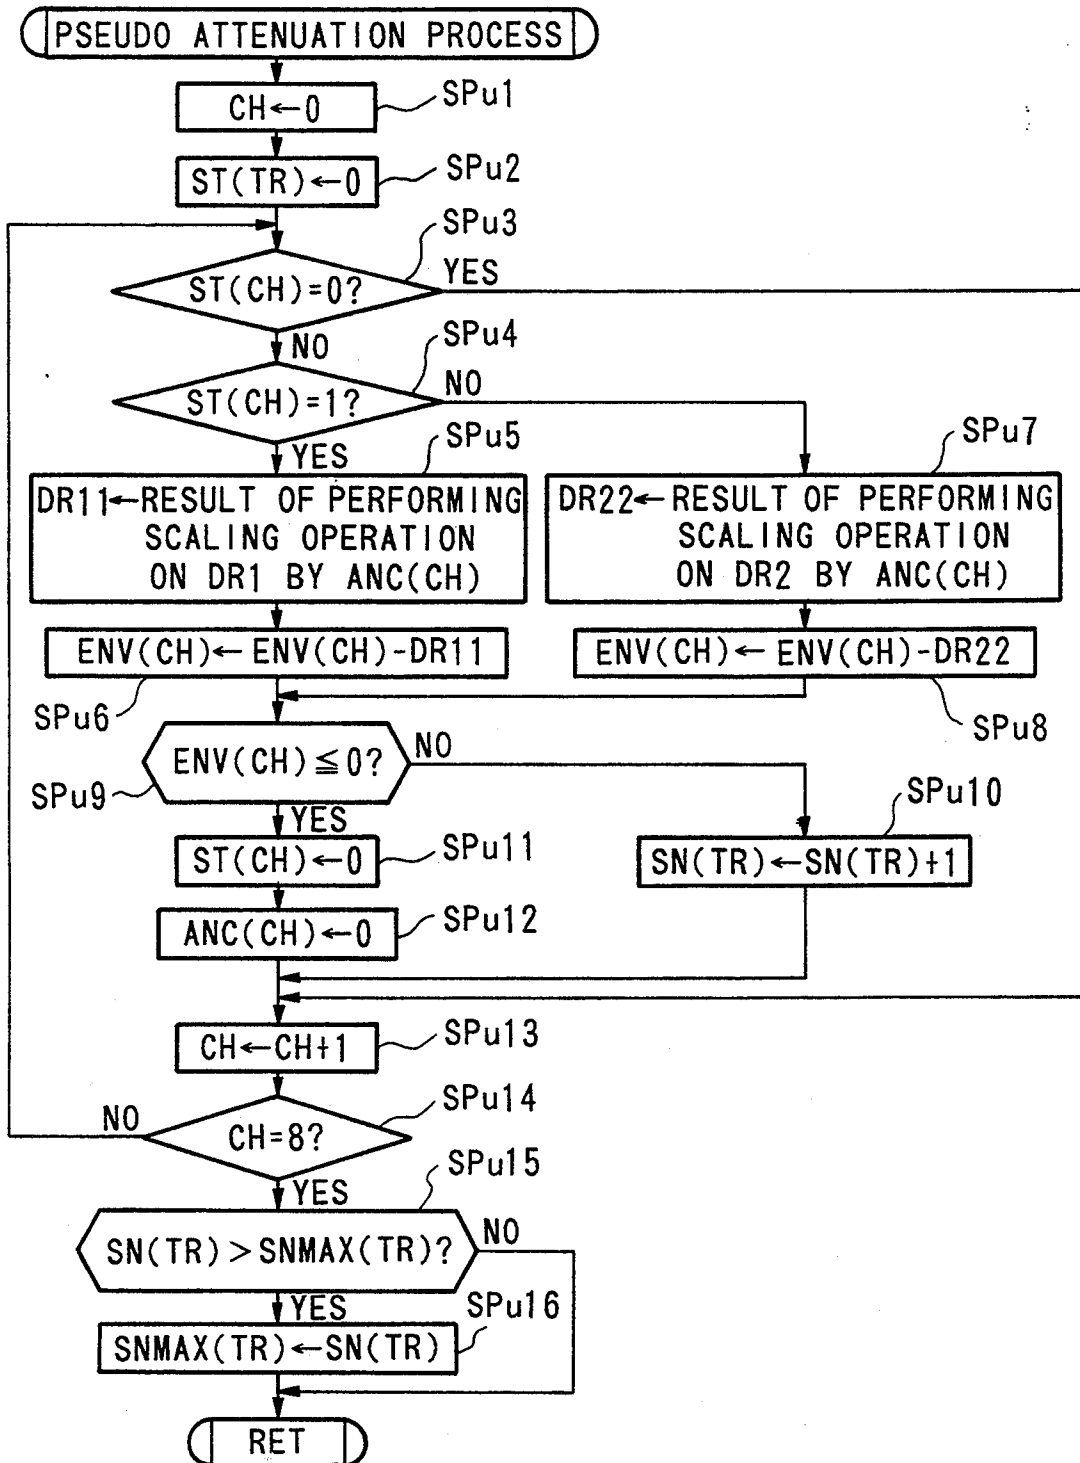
PSEUDO ATTENUATION PROCESS

CH←0
SPu1

ST(TR)←0
SPu2

SPu3
ST(CH)=0?
YES
NO

SPu4
ST(CH)=1?
NO
YES

SPu5
DR11←RESULT OF PERFORMING SCALING OPERATION ON DR1 BY ANC(CH)

SPu7
DR22←RESULT OF PERFORMING SCALING OPERATION ON DR2 BY ANC(CH)

ENV(CH)←ENV(CH)-DR11
SPu6

ENV(CH)←ENV(CH)-DR22
SPu8

ENV(CH)$\leqq$0?
SPu9
NO
YES

SPu10
SN(TR)←SN(TR)+1

ST(CH)←0
SPu11

ANC(CH)←0
SPu12

CH←CH+1
SPu13

SPu14
NO
CH=8?
YES

SPu15
SN(TR)>SNMAX(TR)?
NO
YES

SPu16
SNMAX(TR)←SN(TR)

RET